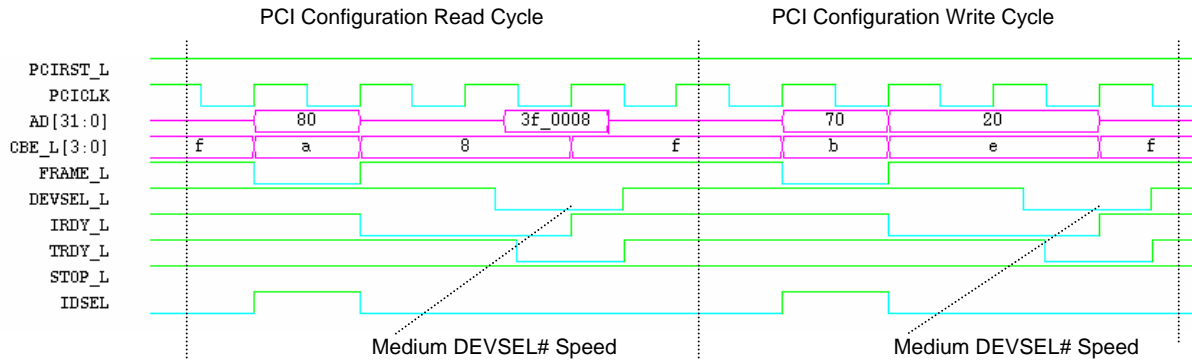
PCI Configuration Read Cycle

PCI Configuration Write Cycle

PCIRST_L
PCICLK
AD[31:0]
CBE_L[3:0]
FRAME_L
DEVSEL_L
IRDY_L
TRDY_L
STOP_L
IDSEL

80
3f_0008
70
20

f
a
8
f
b
e
f

Medium DEVSEL# Speed

Medium DEVSEL# Speed